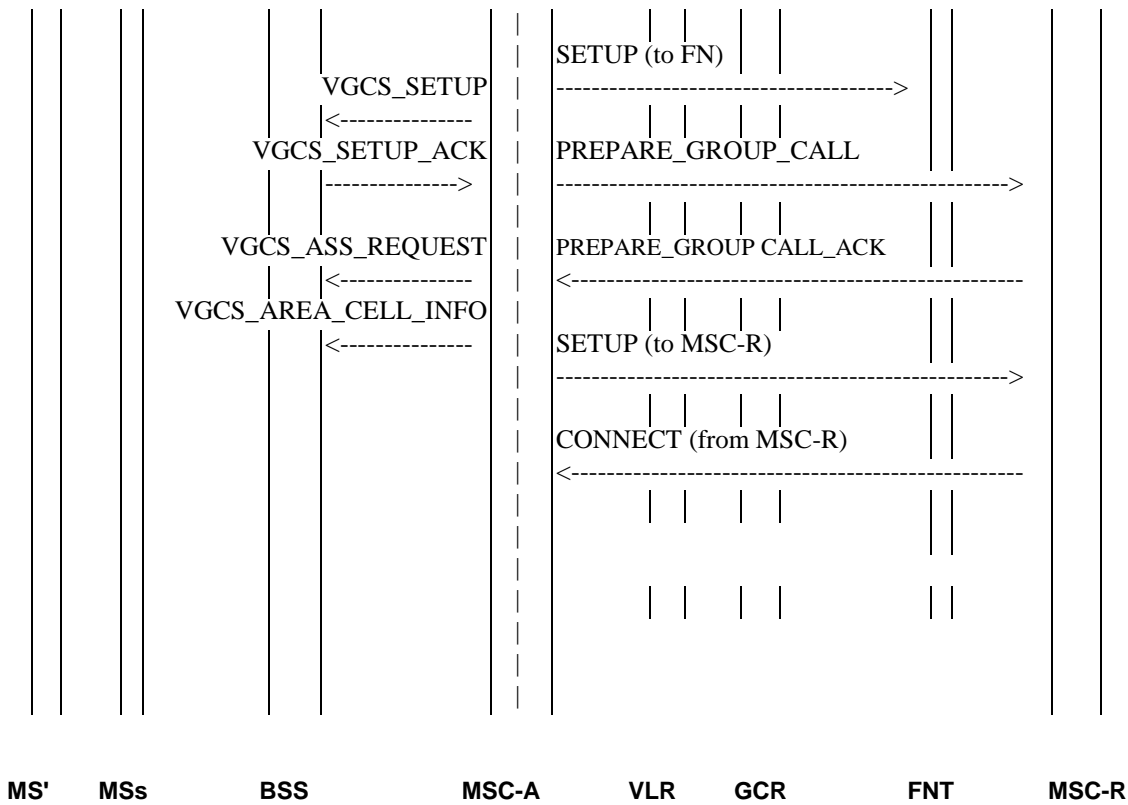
SETUP (to FN)
------------------------------------->

VGCS_SETUP
<---------------

VGCS_SETUP_ACK
--------------->

PREPARE_GROUP_CALL
------------------------------------------------->

VGCS_ASS_REQUEST
<---------------

PREPARE_GROUP CALL_ACK
<-------------------------------------------------

VGCS_AREA_CELL_INFO
<---------------

SETUP (to MSC-R)
------------------------------------------------->

CONNECT (from MSC-R)
<-------------------------------------------------

MS' MSs BSS MSC-A VLR GCR FNT MSC-R